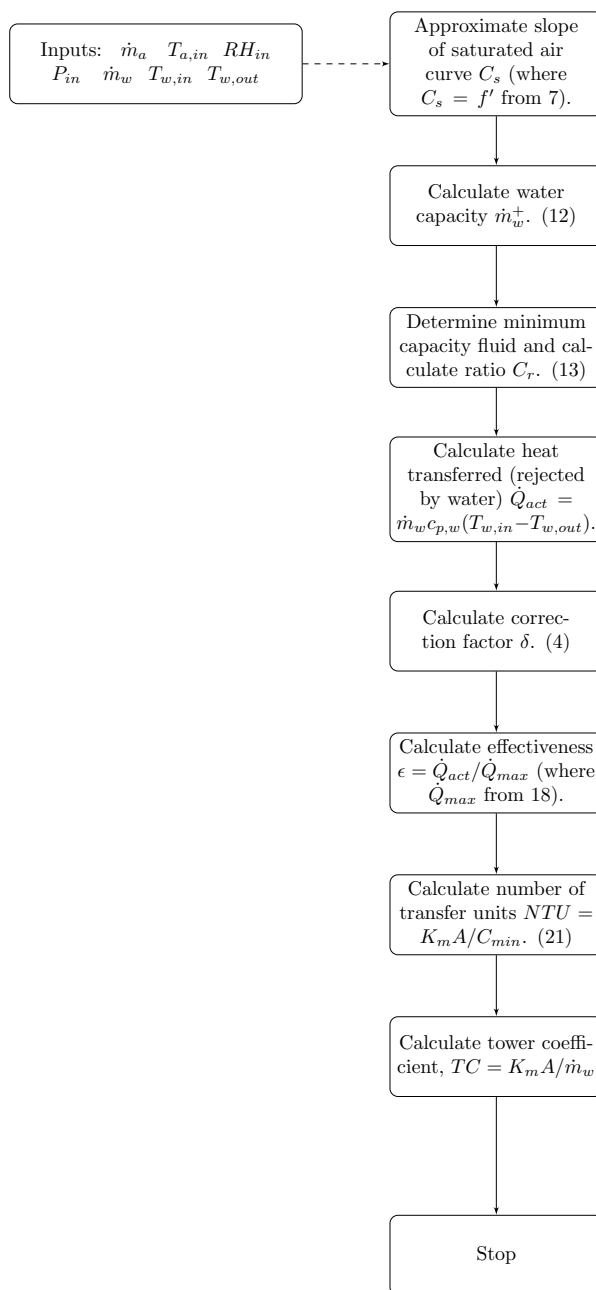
Inputs: $\dot{m}_a$ $T_{a,in}$ $RH_{in}$ $P_{in}$ $\dot{m}_w$ $T_{w,in}$ $T_{w,out}$

Approximate slope of saturated air curve $C_s$ (where $C_s = f'$ from 7).

Calculate water capacity $\dot{m}_w^+$. (12)

Determine minimum capacity fluid and calculate ratio $C_r$. (13)

Calculate heat transferred (rejected by water) $\dot{Q}_{act} = \dot{m}_w c_{p,w}(T_{w,in} - T_{w,out})$.

Calculate correction factor $\delta$. (4)

Calculate effectiveness $\epsilon = \dot{Q}_{act}/\dot{Q}_{max}$ (where $\dot{Q}_{max}$ from 18).

Calculate number of transfer units $NTU = K_m A/C_{min}$. (21)

Calculate tower coefficient, $TC = K_m A/\dot{m}_w$

Stop